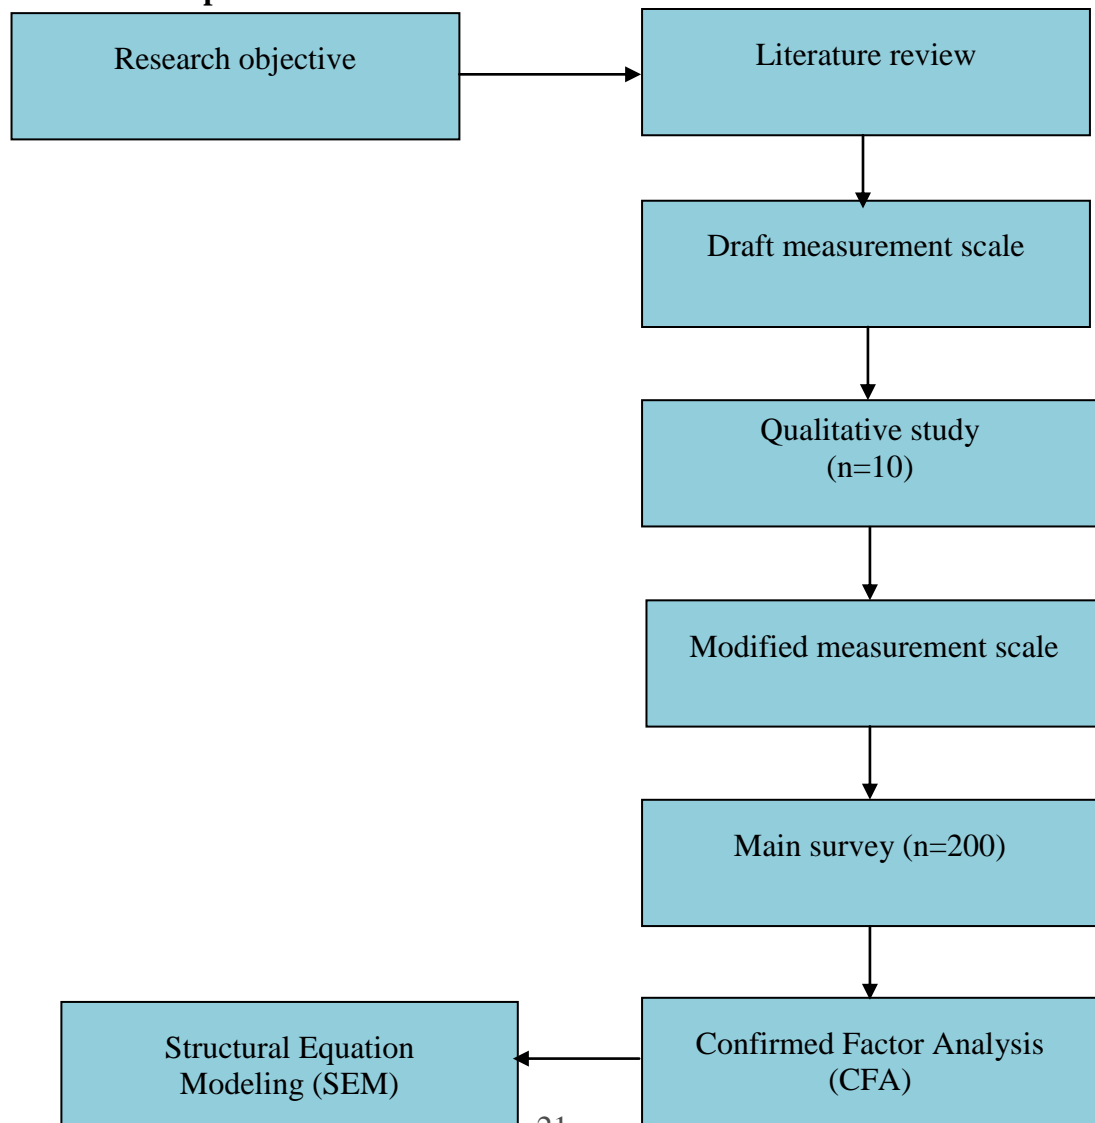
Research objective

Literature review

Draft measurement scale

Qualitative study
(n=10)

Modified measurement scale

Main survey (n=200)

Confirmed Factor Analysis
(CFA)

Structural Equation
Modeling (SEM)

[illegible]